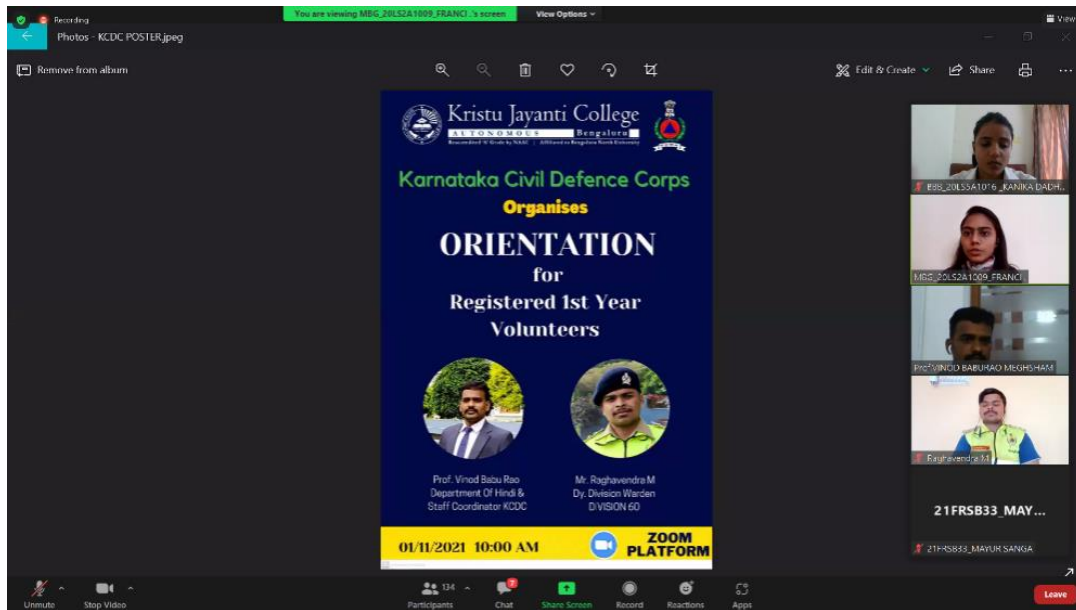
Recording

You are viewing MBG_20LS2A1009_FRANCI.'s screen

View Options

View

Photos - KCDC POSTER.jpeg

Remove from album

Edit & Create

Share

Kristu Jayanti College

AUTONOMOUS Bengaluru

Reaccredited 'A' Grade by NAAC | Affiliated to Bengaluru North University

Karnataka Civil Defence Corps

Organises

ORIENTATION

for

Registered 1st Year Volunteers

Prof. Vinod Babu Rao
Department Of Hindi &
Staff Coordinator KCDC

Mr. Raghavendra M
Dy. Division Warden
DIVISION 60

01/11/2021 10:00 AM

ZOOM PLATFORM

EBB_20LS5A1016_KANIKA DADH...

MBG_20LS2A1009_FRANCI

Prof VINOD BABURAO MEGHSHAM

Raghavendra M

21FRSB33_MAY...

21FRSB33_MAYUR SANGA

Unmute

Stop Video

134

Participants

Chat

Share Screen

Record

Reactions

Apps

Leave